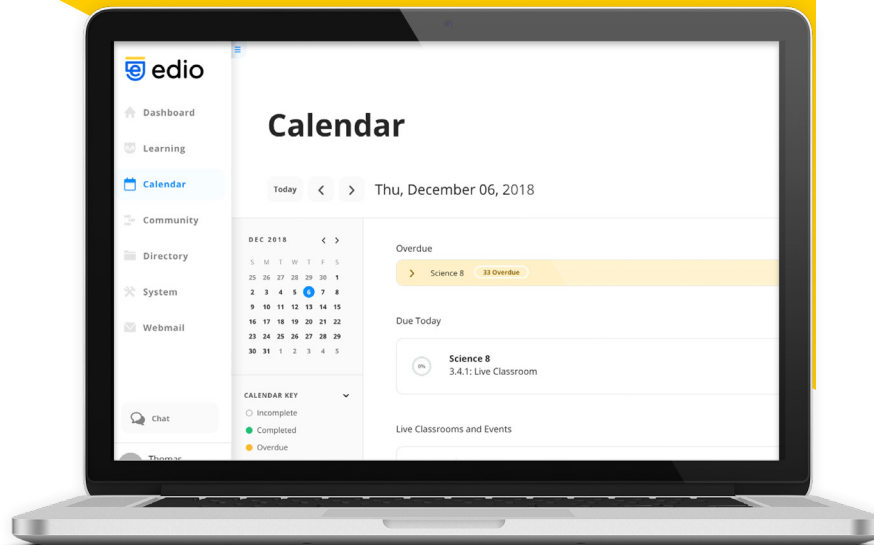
edio

Dashboard
Learning
Calendar
Community
Directory
System
Webmail

Chat

Thomas

Calendar

Today < > Thu, December 06, 2018

DEC 2018

| S | M | T | W | T | F | S |
|---|---|---|---|---|---|---|
| 25 | 26 | 27 | 28 | 29 | 30 | 1 |
| 2 | 3 | 4 | 5 | 6 | 7 | 8 |
| 9 | 10 | 11 | 12 | 13 | 14 | 15 |
| 16 | 17 | 18 | 19 | 20 | 21 | 22 |
| 23 | 24 | 25 | 26 | 27 | 28 | 29 |
| 30 | 31 | 1 | 2 | 3 | 4 | 5 |

CALENDAR KEY
Incomplete
Completed
Overdue

Overdue
Science 8 33 Overdue

Due Today
0%
Science 8
3.4.1: Live Classroom

Live Classrooms and Events